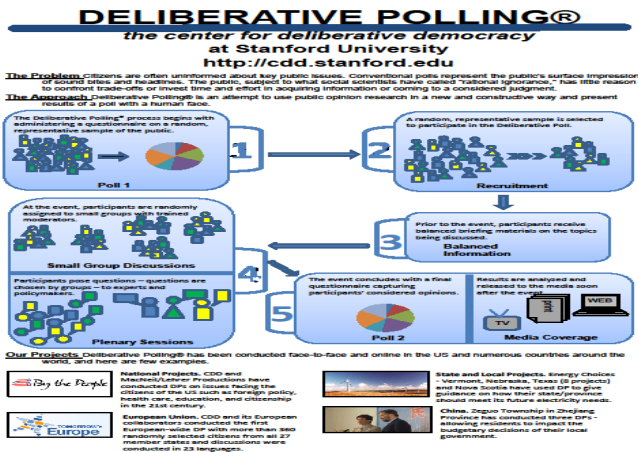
DELIBERATIVE POLLING®

the center for deliberative democracy

at Stanford University

http://cdd.stanford.edu

The Problem Citizens are often uninformed about key public issues. Conventional polls represent the public's surface impressions of sound bites and headlines. The public, subject to what social scientists have called "rational ignorance," has little reason to confront trade-offs or invest time and effort in acquiring information or coming to a considered judgment.

The Approach Deliberative Polling® is an attempt to use public opinion research in a new and constructive way and present results of a poll with a human face.

The Deliberative Polling® process begins with administering a questionnaire on a random, representative sample of the public.

Poll 1

1

2

A random, representative sample is selected to participate in the Deliberative Poll.

Recruitment

At the event, participants are randomly assigned to small groups with trained moderators.

Small Group Discussions

3

Prior to the event, participants receive balanced briefing materials on the topics being discussed.

Balanced Information

4

Participants pose questions – questions are chosen by groups – to experts and policymakers.

Plenary Sessions

5

The event concludes with a final questionnaire capturing participants' considered opinions.

Poll 2

Results are analyzed and released to the media soon after the event.

TV

WEB

Media Coverage

Our Projects Deliberative Polling® has been conducted face-to-face and online in the US and numerous countries around the world, and here are few examples.

By the People

National Projects. CDD and MacNeil/Lehrer Productions have conducted DPs on issues facing the citizens of the US such as foreign policy, health care, education, and citizenship in the 21st century.

Tomorrow's Europe

European Union. CDD and its European collaborator conducted the first European-wide DP with more than 360 randomly selected citizens from all 27 member states and discussions were conducted in 23 languages.

State and Local Projects. Energy Choices - Vermont, Nebraska, Texas (8 projects) and Nova Scotia have used DP to give guidance on how their state/province should meet its future electricity needs.

China. Zeguo Township in Zhejiang Province has conducted three DPs - allowing residents to impact the budgetary decisions of their local government.